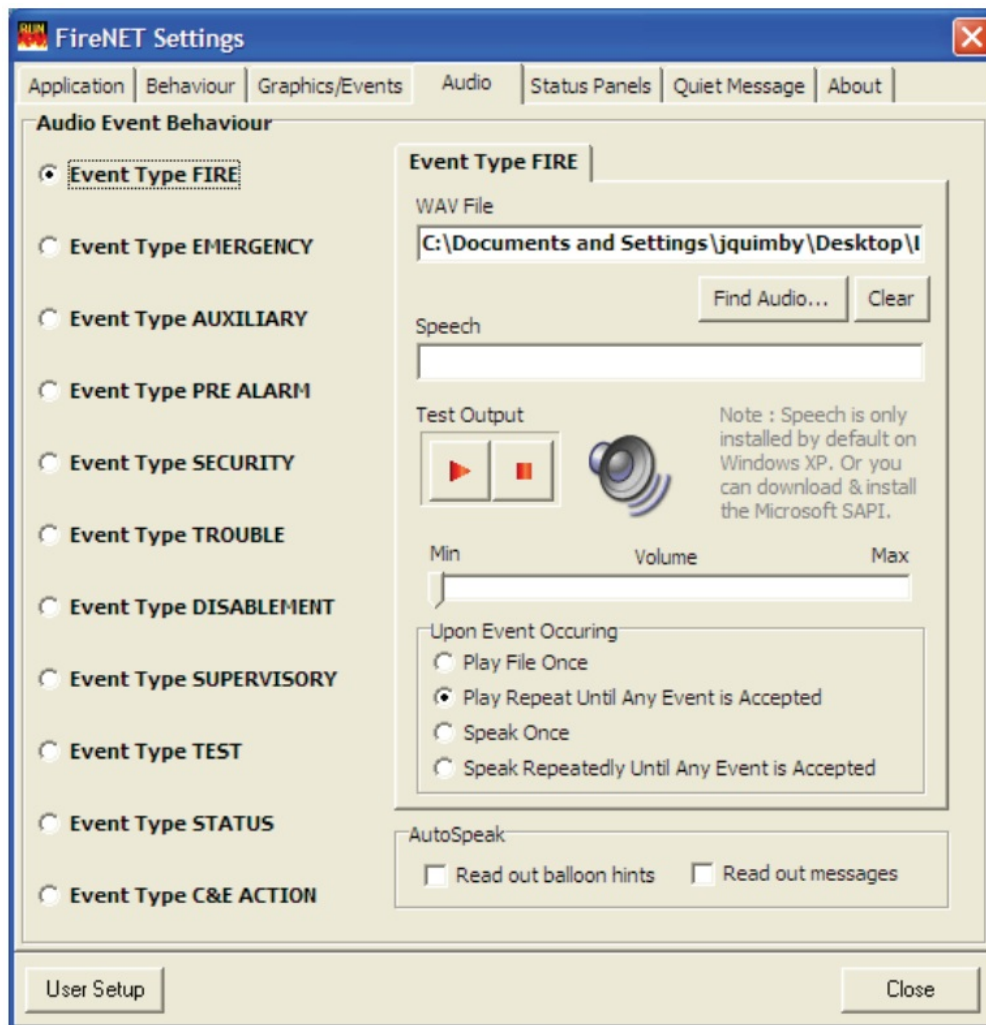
FireNET Settings

Application | Behaviour | Graphics/Events | Audio | Status Panels | Quiet Message | About

Audio Event Behaviour

Event Type FIRE
Event Type EMERGENCY
Event Type AUXILIARY
Event Type PRE ALARM
Event Type SECURITY
Event Type TROUBLE
Event Type DISABLEMENT
Event Type SUPERVISORY
Event Type TEST
Event Type STATUS
Event Type C&E ACTION

Event Type FIRE

WAV File
C:\Documents and Settings\jquimby\Desktop\I

Find Audio... Clear

Speech

Test Output

Note : Speech is only installed by default on Windows XP. Or you can download & install the Microsoft SAPI.

Min Volume Max

Upon Event Occuring
Play File Once
Play Repeat Until Any Event is Accepted
Speak Once
Speak Repeatedly Until Any Event is Accepted

AutoSpeak
Read out balloon hints
Read out messages

User Setup

Close